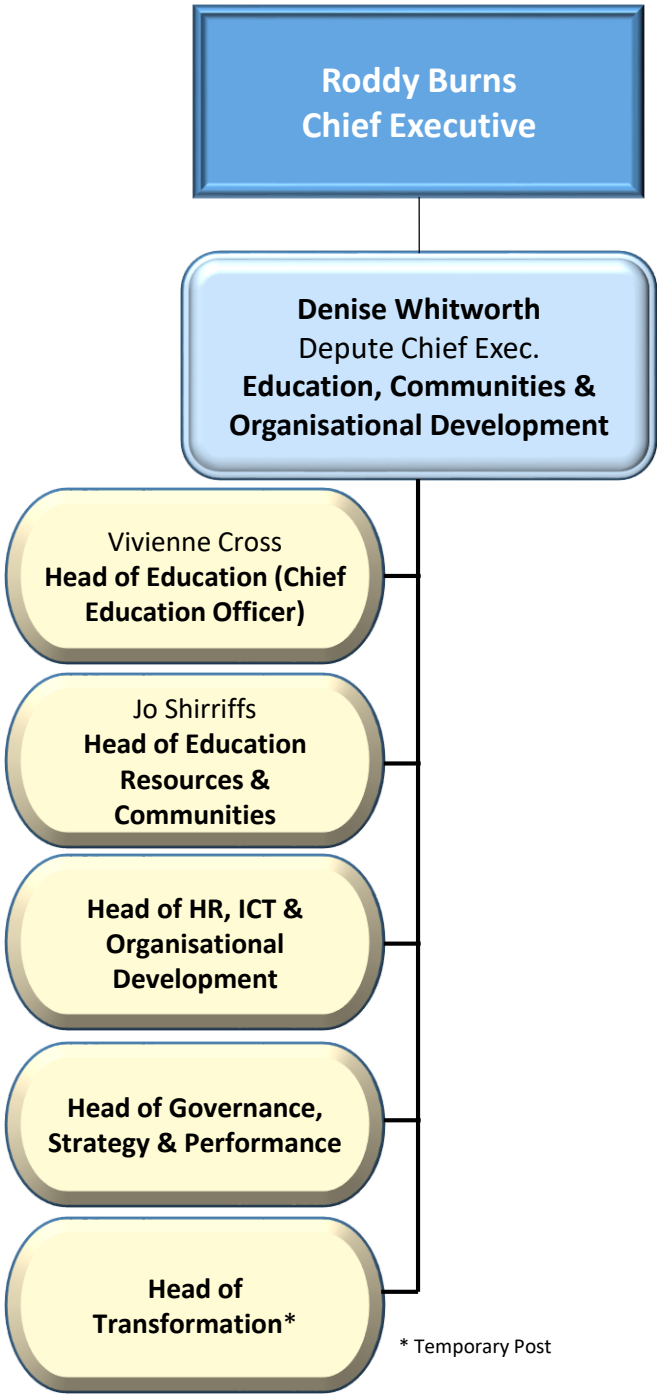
Roddy Burns
Chief Executive

Denise Whitworth
Depute Chief Exec.
Education, Communities & Organisational Development

Vivienne Cross
Head of Education (Chief Education Officer)

Jo Shirriffs
Head of Education Resources & Communities

Head of HR, ICT & Organisational Development

Head of Governance, Strategy & Performance

Head of Transformation*

* Temporary Post